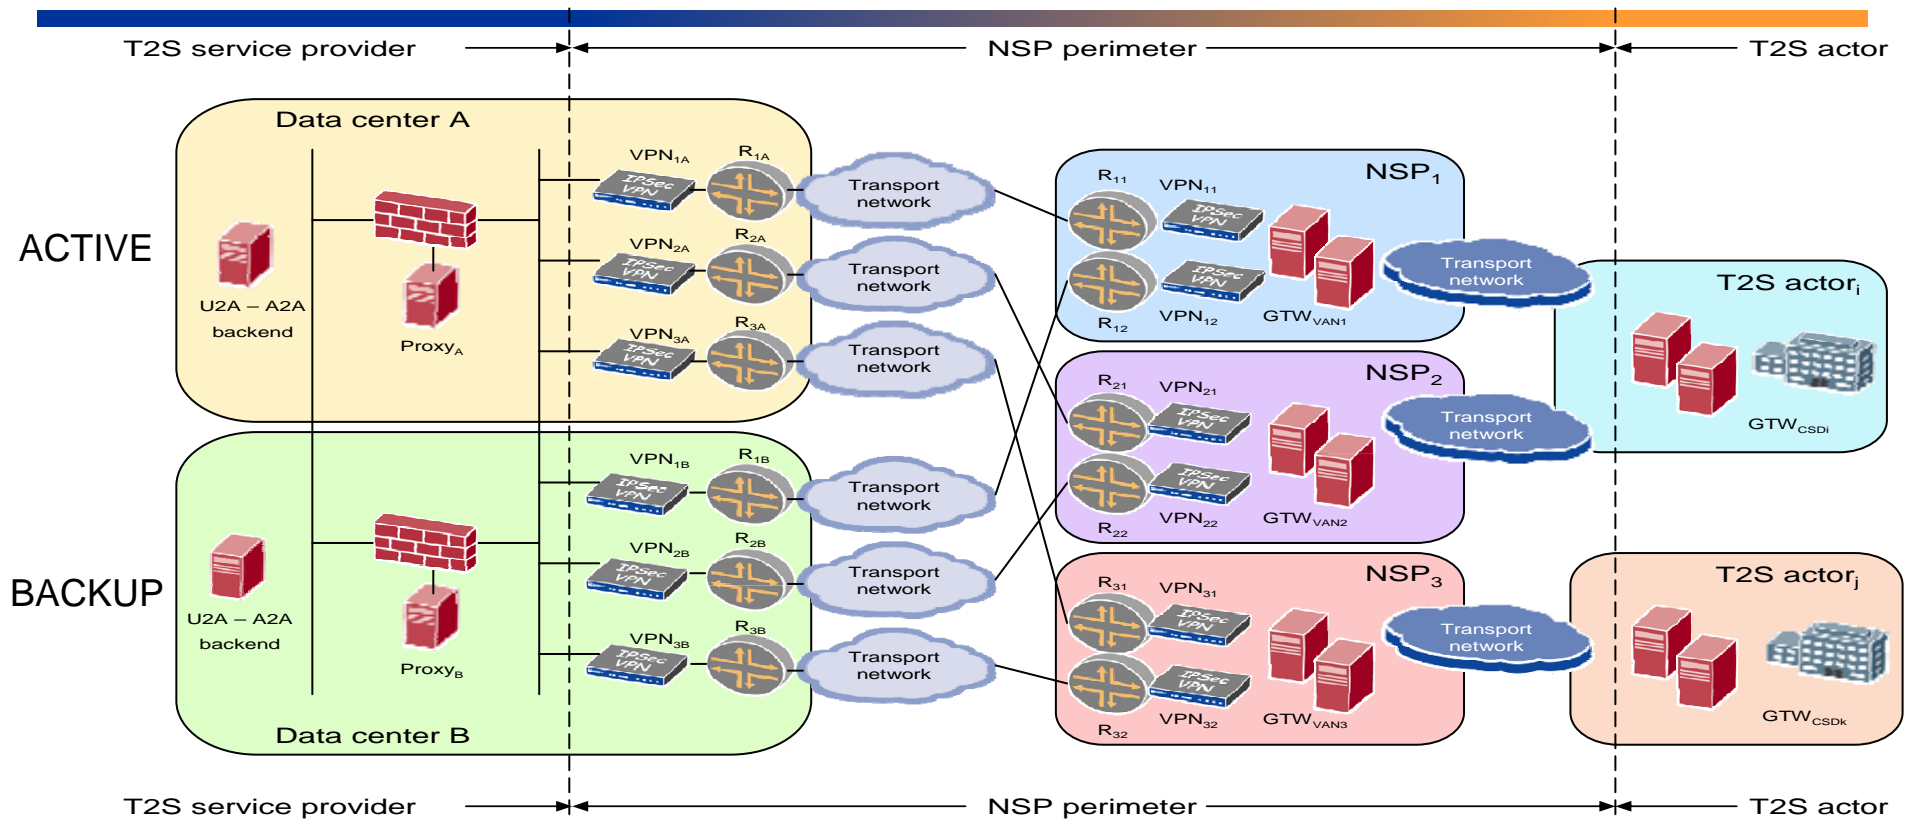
T2S service provider

NSP perimeter

T2S actor

Data center A

ACTIVE

U2A – A2A backend

Proxy$_A$

VPN$_{1A}$ R$_{1A}$

VPN$_{2A}$ R$_{2A}$

VPN$_{3A}$ R$_{3A}$

IPSec VPN

Transport network

Transport network

Transport network

NSP$_1$

R$_{11}$ VPN$_{11}$

R$_{12}$ VPN$_{12}$

GTW$_{VAN1}$

Transport network

T2S actor$_i$

GTW$_{CSDi}$

NSP$_2$

R$_{21}$ VPN$_{21}$

R$_{22}$ VPN$_{22}$

GTW$_{VAN2}$

Transport network

BACKUP

U2A – A2A backend

Proxy$_B$

VPN$_{1B}$ R$_{1B}$

VPN$_{2B}$ R$_{2B}$

VPN$_{3B}$ R$_{3B}$

Transport network

Transport network

Transport network

NSP$_3$

R$_{31}$ VPN$_{31}$

R$_{32}$ VPN$_{32}$

GTW$_{VAN3}$

Transport network

T2S actor$_j$

GTW$_{CSDk}$

Data center B

T2S service provider

NSP perimeter

T2S actor